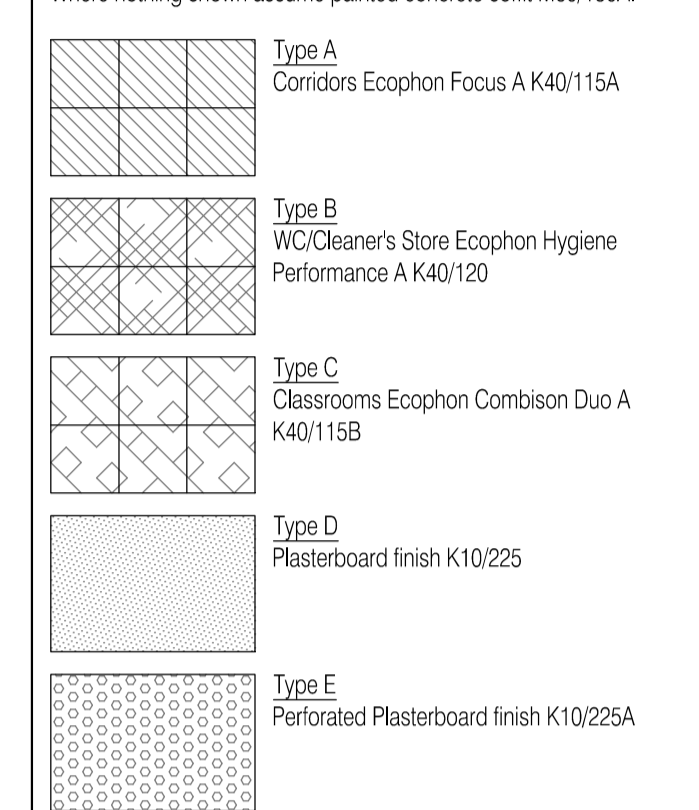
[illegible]

Type A
Corridors Ecophon Focus A K40/115A

Type B
WC/Cleaner's Store Ecophon Hygiene Performance A K40/120

Type C
Classrooms Ecophon Combison Duo A K40/115B

Type D
Plasterboard finish K10/225

Type E
Perforated Plasterboard finish K10/225A